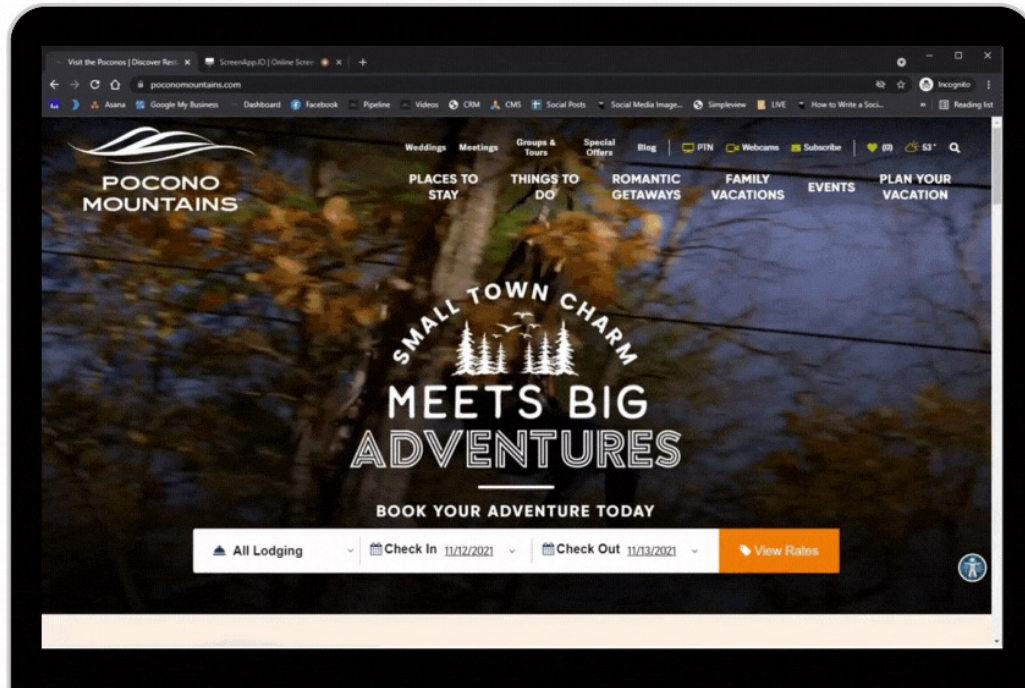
Visit the Poconos | Discover Rest ×
ScreenApp.IO | Online Scree ×
+
poconomountains.com
Incognito
Asana Google My Business Dashboard Facebook Pipeline Videos CRM CMS Social Posts Social Media Image... Simpleview LIVE How to Write a Soci...
Reading list

POCONO MOUNTAINS

Weddings Meetings Groups & Tours Special Offers Blog PTN Webcams Subscribe (0) 53°

PLACES TO STAY
THINGS TO DO
ROMANTIC GETAWAYS
FAMILY VACATIONS
EVENTS
PLAN YOUR VACATION

SMALL TOWN CHARM
MEETS BIG ADVENTURES

BOOK YOUR ADVENTURE TODAY

All Lodging
Check In 11/12/2021
Check Out 11/13/2021
View Rates